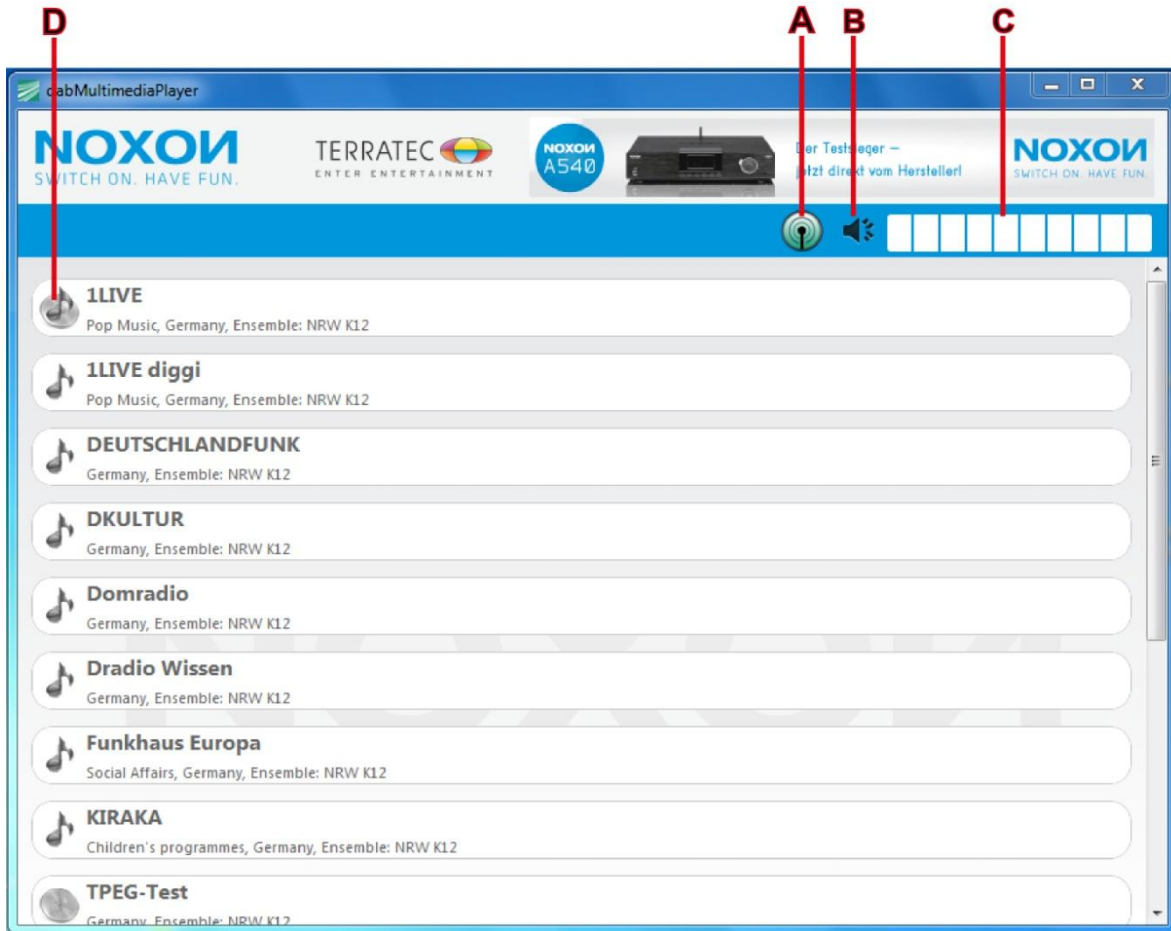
D A B C

dabMultimediaPlayer

NOXON
SWITCH ON. HAVE FUN.

TERRATEC
ENTER ENTERTAINMENT

NOXON
A540

Der Testsieger –
jetzt direkt vom Hersteller!

NOXON
SWITCH ON. HAVE FUN.

1LIVE
Pop Music, Germany, Ensemble: NRW K12

1LIVE diggi
Pop Music, Germany, Ensemble: NRW K12

DEUTSCHLANDFUNK
Germany, Ensemble: NRW K12

DKULTUR
Germany, Ensemble: NRW K12

Domradio
Germany, Ensemble: NRW K12

Dradio Wissen
Germany, Ensemble: NRW K12

Funkhaus Europa
Social Affairs, Germany, Ensemble: NRW K12

KIRAKA
Children's programmes, Germany, Ensemble: NRW K12

TPEG-Test
Germany, Ensemble: NRW K12